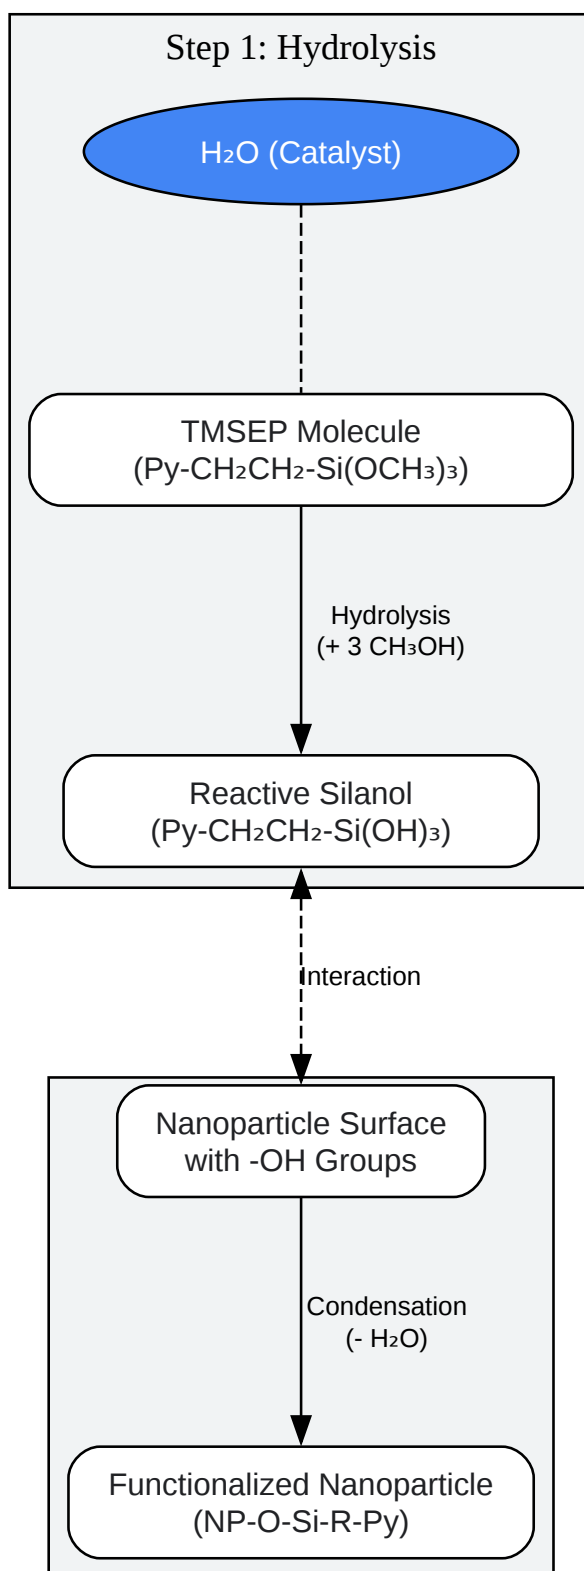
Step 1: Hydrolysis

$H_2O$ (Catalyst)

TMSEP Molecule
(Py-$CH_2CH_2$-Si$(OCH_3)_3$)

Hydrolysis
(+ 3 $CH_3OH$)

Reactive Silanol
(Py-$CH_2CH_2$-Si$(OH)_3$)

Interaction

Nanoparticle Surface
with -OH Groups

Condensation
(- $H_2O$)

Functionalized Nanoparticle
(NP-O-Si-R-Py)